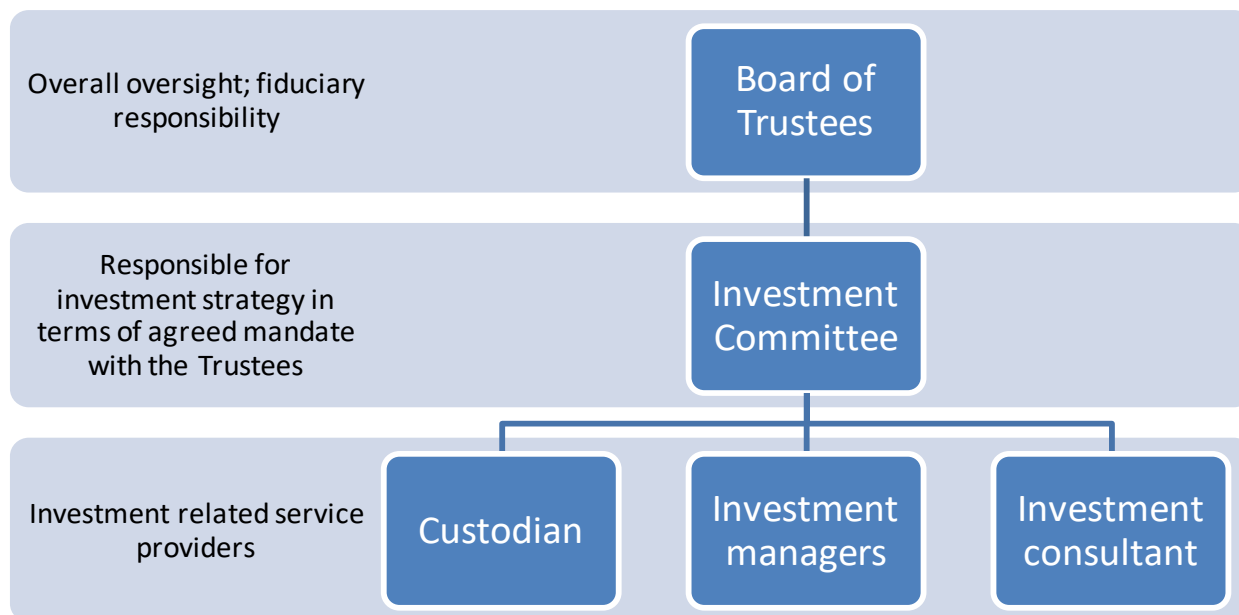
Overall oversight; fiduciary responsibility

Board of Trustees

Responsible for investment strategy in terms of agreed mandate with the Trustees

Investment Committee

Investment related service providers

Custodian

Investment managers

Investment consultant